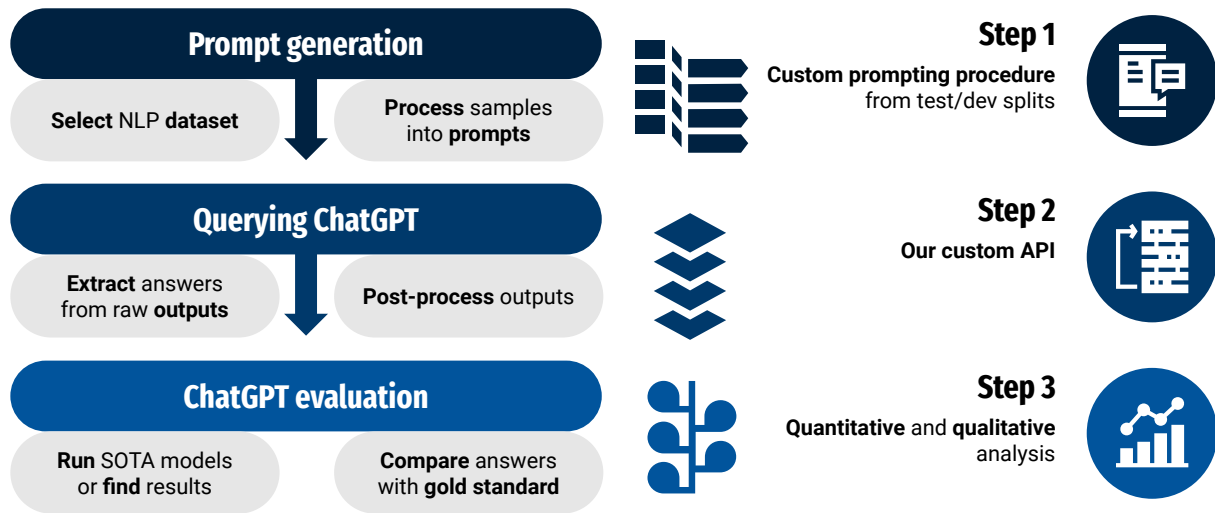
Prompt generation

Select NLP dataset

Process samples into prompts

Step 1

Custom prompting procedure from test/dev splits

Querying ChatGPT

Extract answers from raw outputs

Post-process outputs

Step 2

Our custom API

ChatGPT evaluation

Run SOTA models or find results

Compare answers with gold standard

Step 3

Quantitative and qualitative analysis